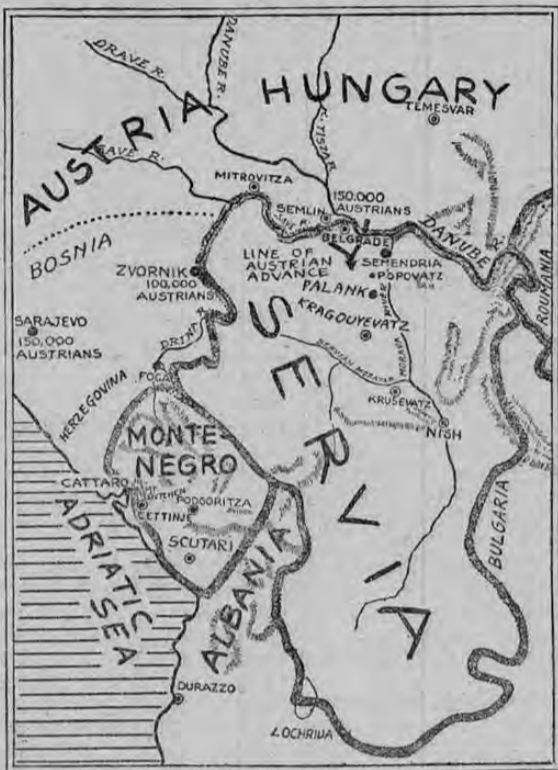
DRAVE R.
DANUBE R.
HUNGARY
TEMESVAR
AUSTRIA
DRAVE R.
TISZA R.
MITROVITZA
150,000 AUSTRIANS
SEMLIN
BELGRADE
DANUBE
ROUMANIA
BOSNIA
LINE OF AUSTRIAN ADVANCE
SEMENDRIA
POPOVATZ
ZVORNIK
100,000 AUSTRIANS
PALANK
KRAGOUYEVATZ
SARAJEVO
150,000 AUSTRIANS
DRINA
SERVIA
HERZEGOVINA
FOCA
KRUSEVATZ
NISH
MONTE NEGRO
CATTARO
PODGORITZA
CETTINJE
SCUTARI
BULGARIA
ADRIATIC SEA
ALBANIA
DURAZZO
LOCHRIDA